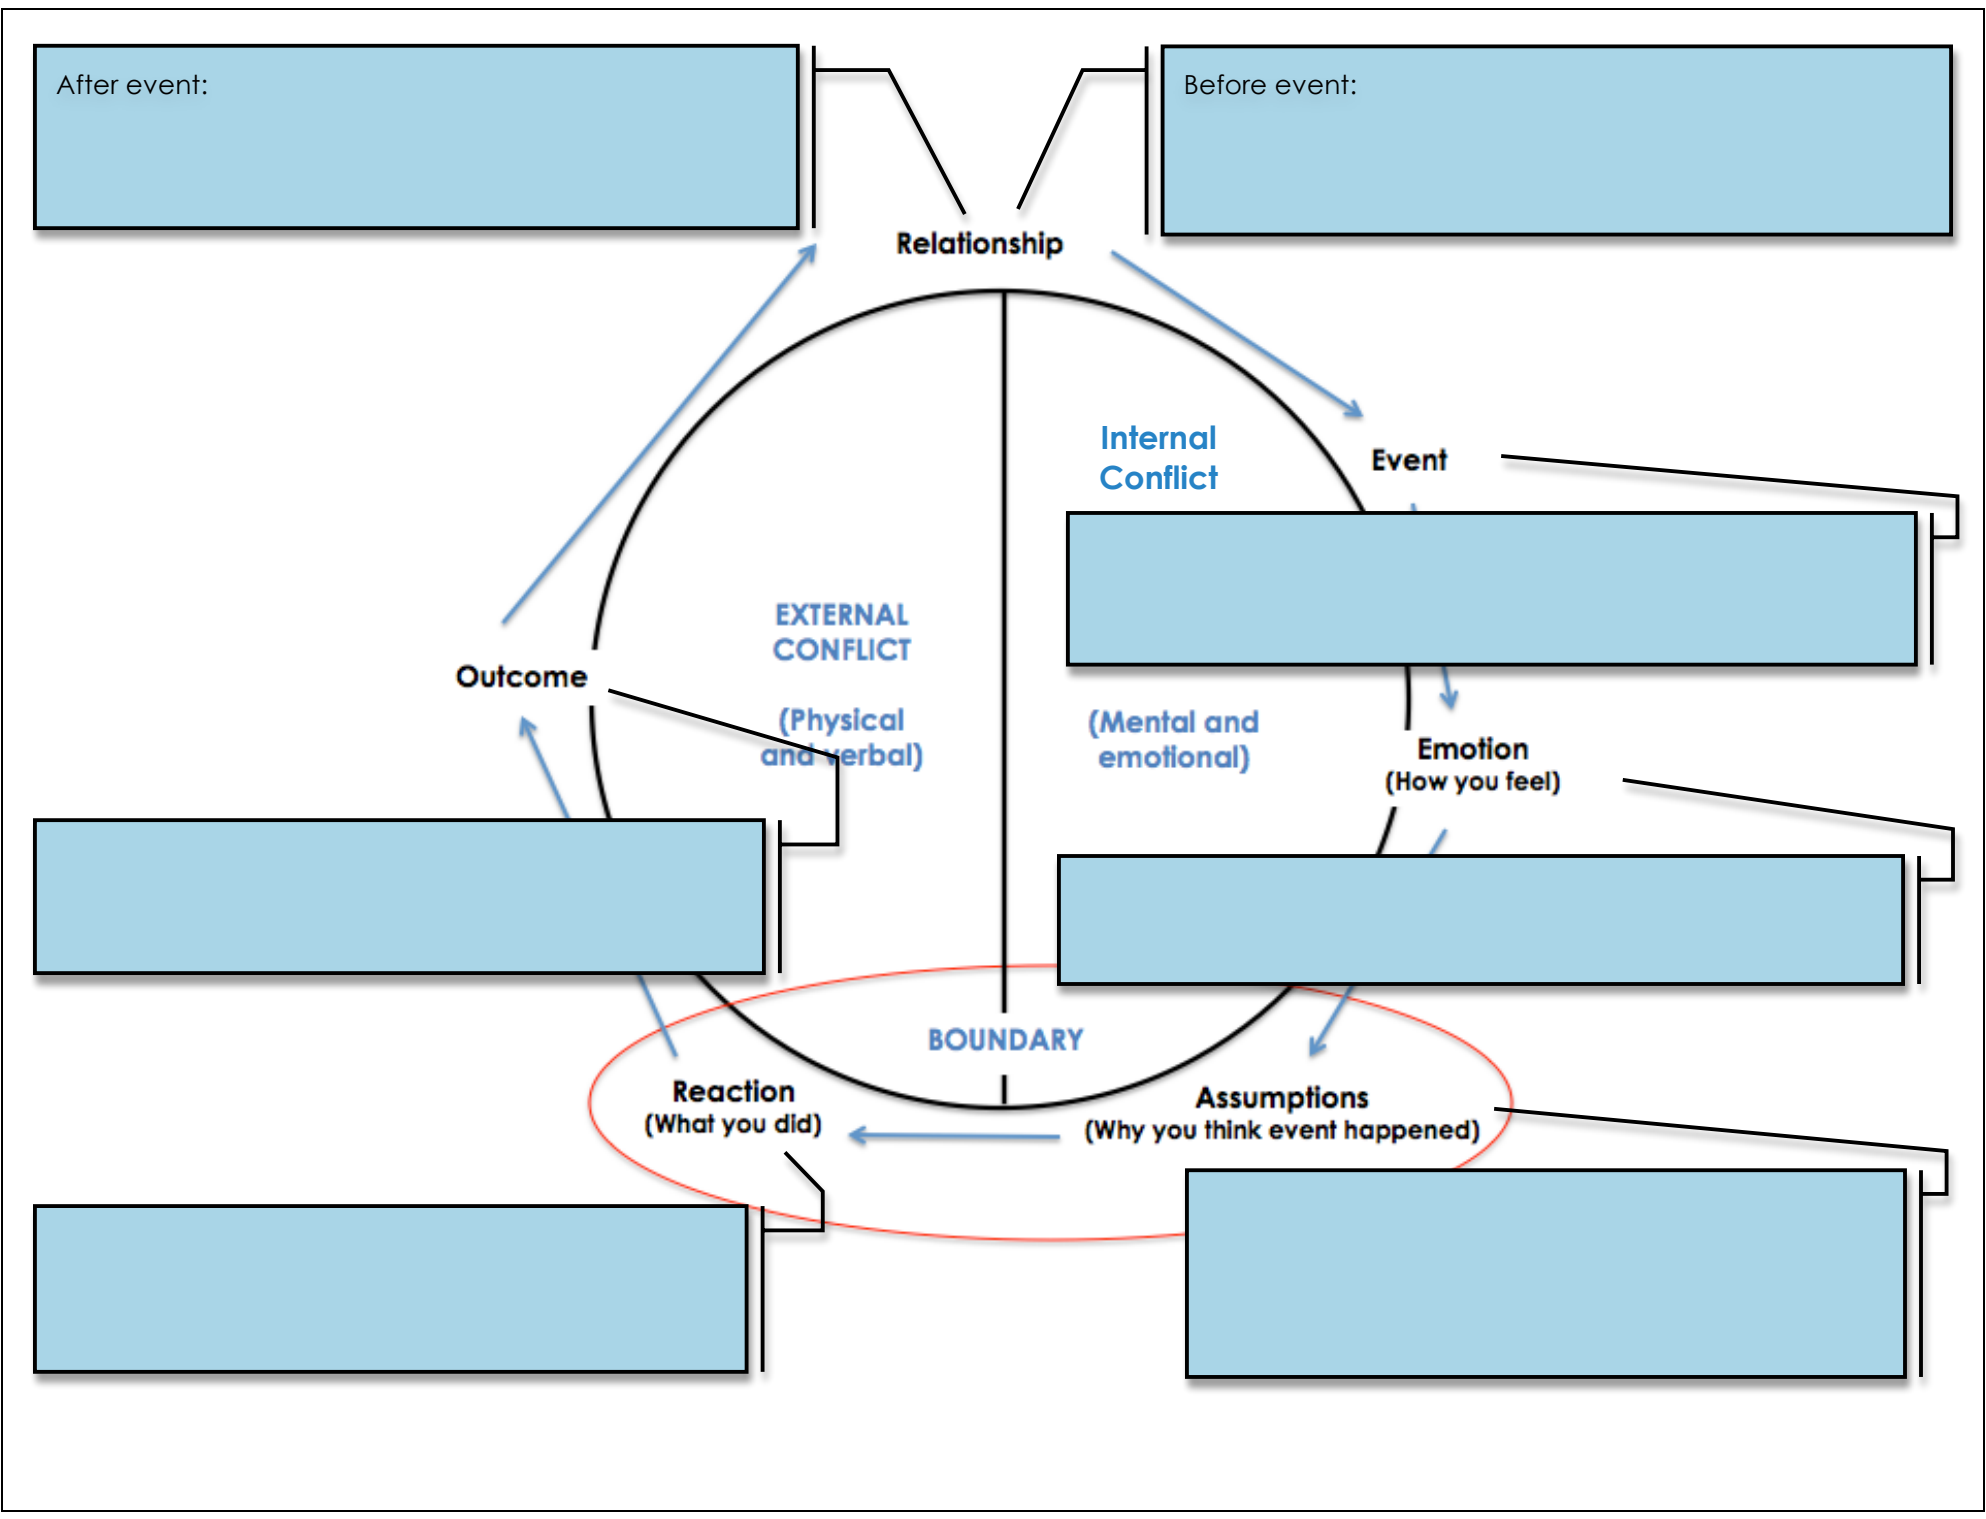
After event:

Before event:

Relationship

Internal Conflict

Event

EXTERNAL CONFLICT

(Physical and verbal)

(Mental and emotional)

Outcome

Emotion
(How you feel)

BOUNDARY

Reaction
(What you did)

Assumptions
(Why you think event happened)